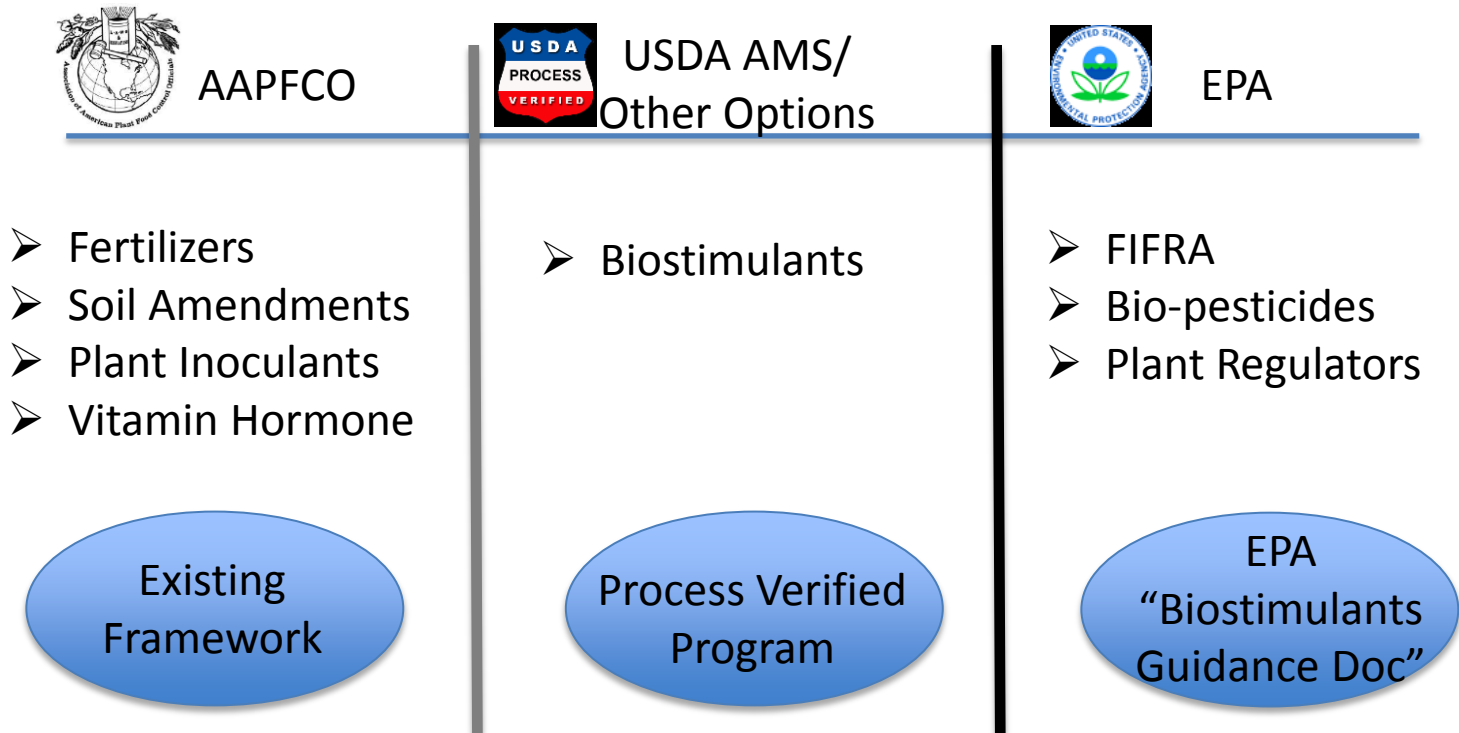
Association of American Plant Food Control Officials

AAPFCO

USDA PROCESS VERIFIED

USDA AMS/ Other Options

UNITED STATES ENVIRONMENTAL PROTECTION AGENCY

EPA

➢ Fertilizers
➢ Soil Amendments
➢ Plant Inoculants
➢ Vitamin Hormone

Existing Framework

➢ Biostimulants

Process Verified Program

➢ FIFRA
➢ Bio-pesticides
➢ Plant Regulators

EPA "Biostimulants Guidance Doc"